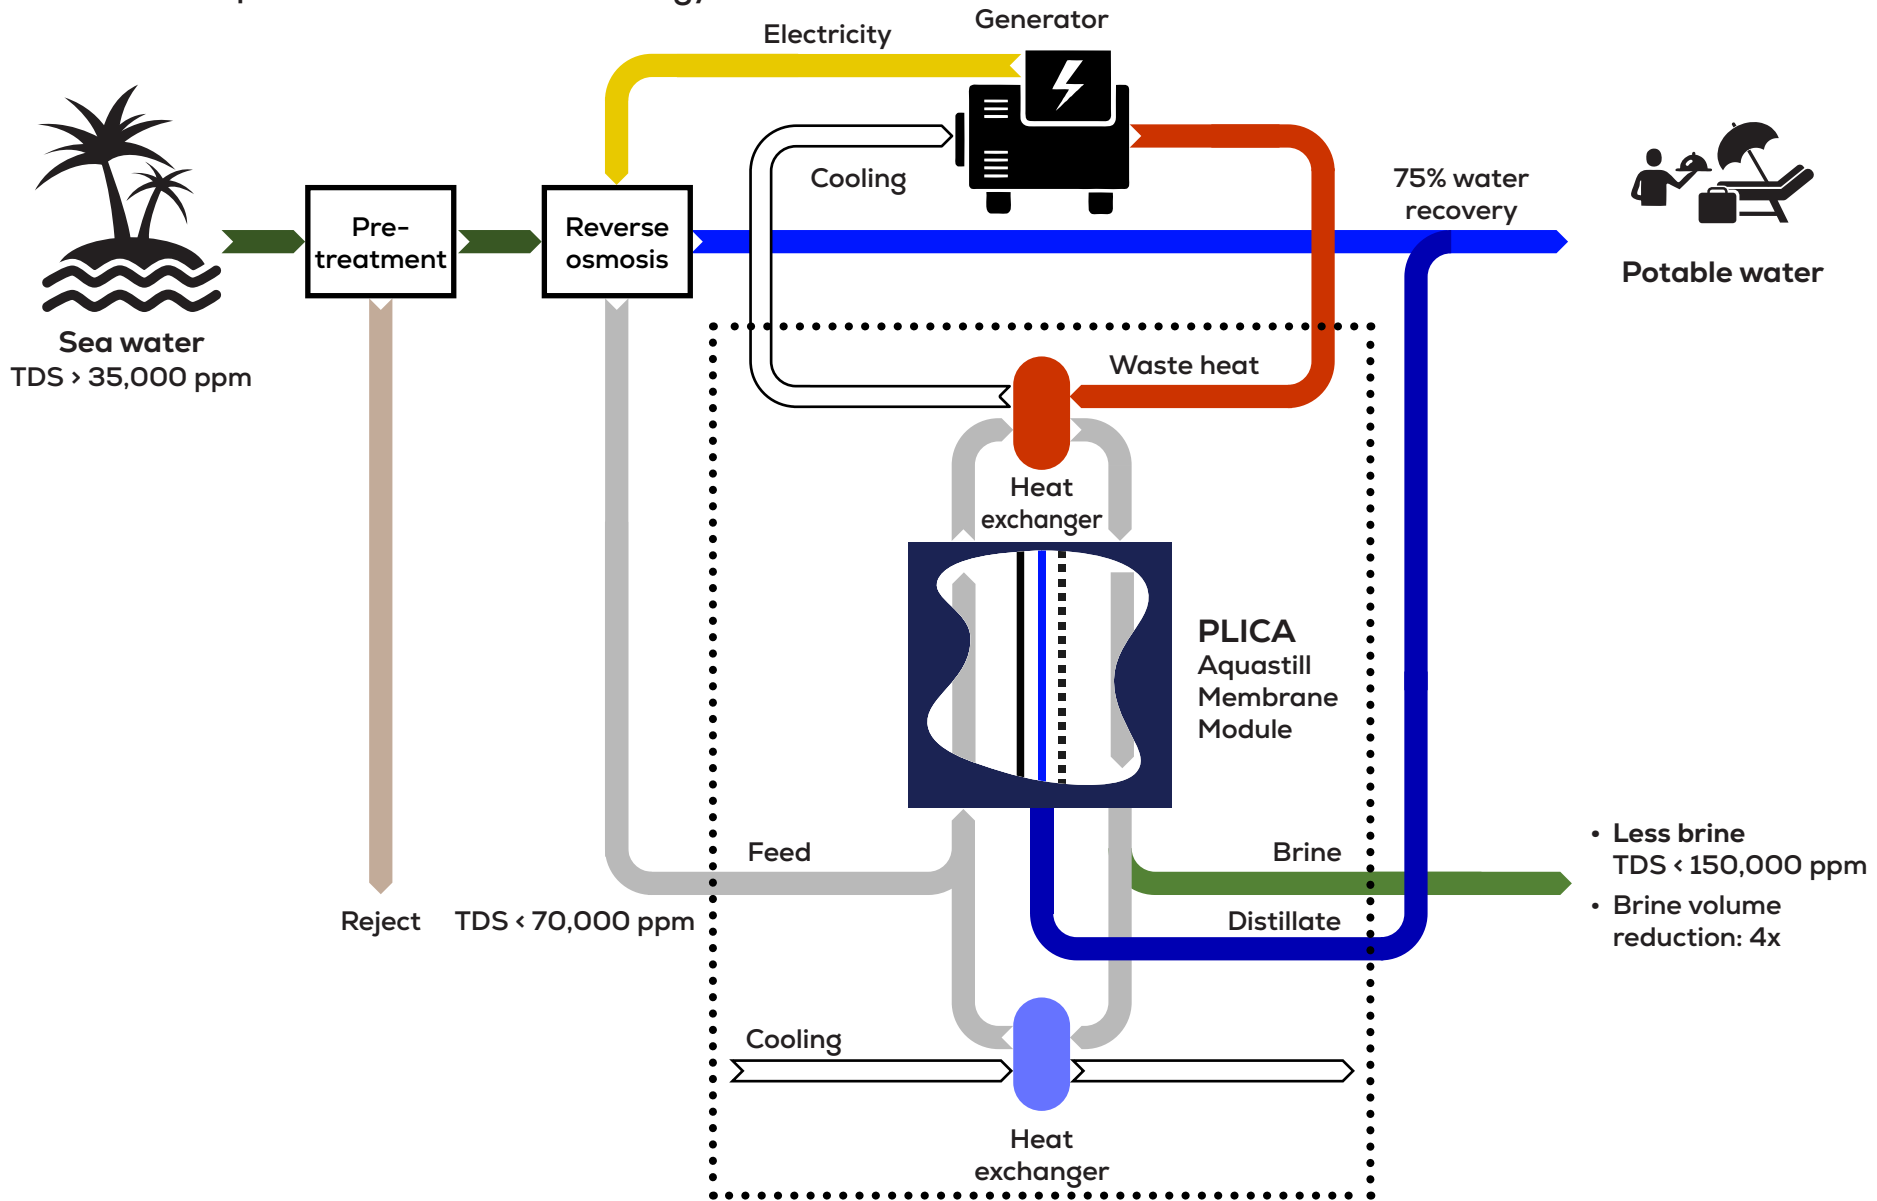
Generator

Electricity

Cooling

Sea water
TDS › 35,000 ppm

Pre-treatment

Reverse osmosis

75% water recovery

Potable water

Waste heat

Heat exchanger

PLICA
Aquastill
Membrane
Module

Feed

Brine

Distillate

Reject

TDS ‹ 70,000 ppm

• Less brine
TDS ‹ 150,000 ppm
• Brine volume reduction: 4x

Cooling

Heat exchanger